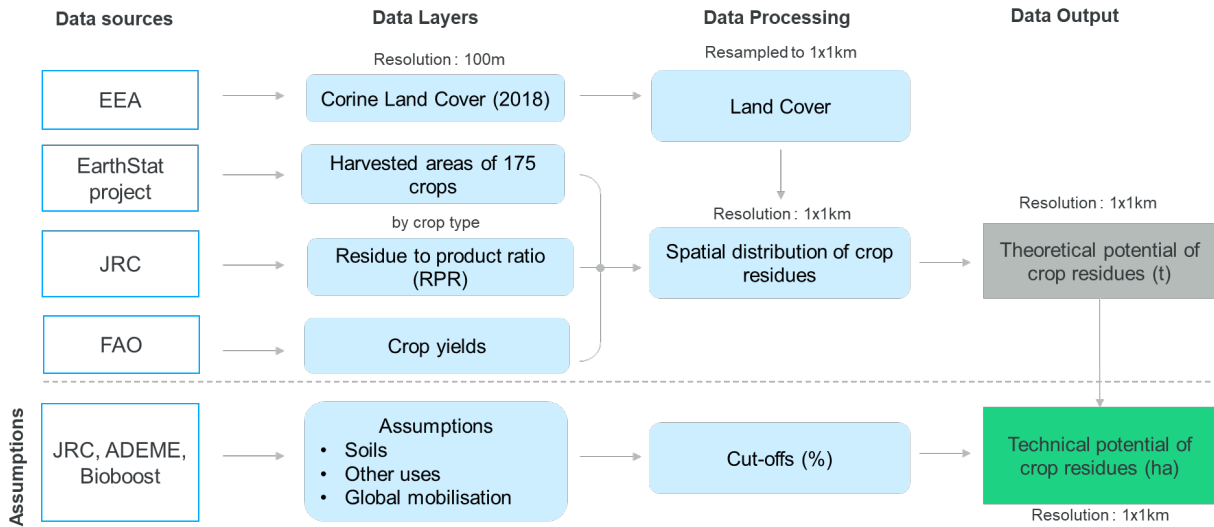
Data sources

Data Layers

Data Processing

Data Output

Resolution : 100m

Resampled to 1x1km

EEA

Corine Land Cover (2018)

Land Cover

EarthStat project

Harvested areas of 175 crops

by crop type

Resolution : 1x1km

Resolution : 1x1km

JRC

Residue to product ratio (RPR)

Spatial distribution of crop residues

Theoretical potential of crop residues (t)

FAO

Crop yields

Assumptions

JRC, ADEME, Bioboost

Assumptions
• Soils
• Other uses
• Global mobilisation

Cut-offs (%)

Technical potential of crop residues (ha)

Resolution : 1x1km